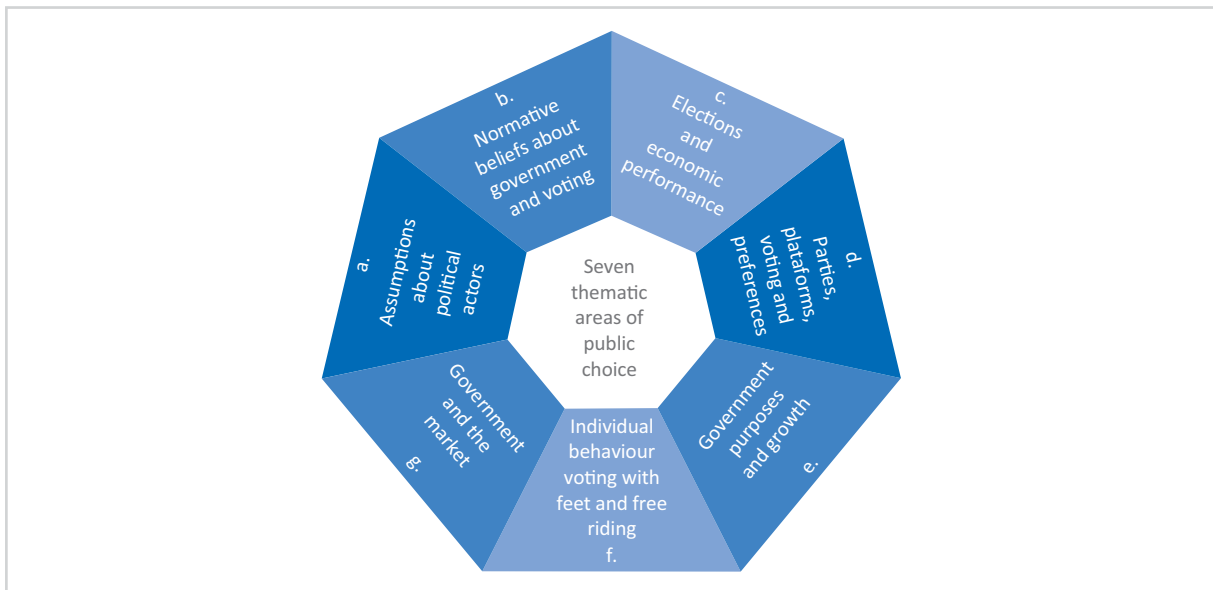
Seven thematic areas of public choice

a. Assumptions about political actors

b. Normative beliefs about government and voting

c. Elections and economic performance

d. Parties, plataforms, voting and preferences

e. Government purposes and growth

Individual behaviour voting with feet and free riding
f.

g. Government and the market